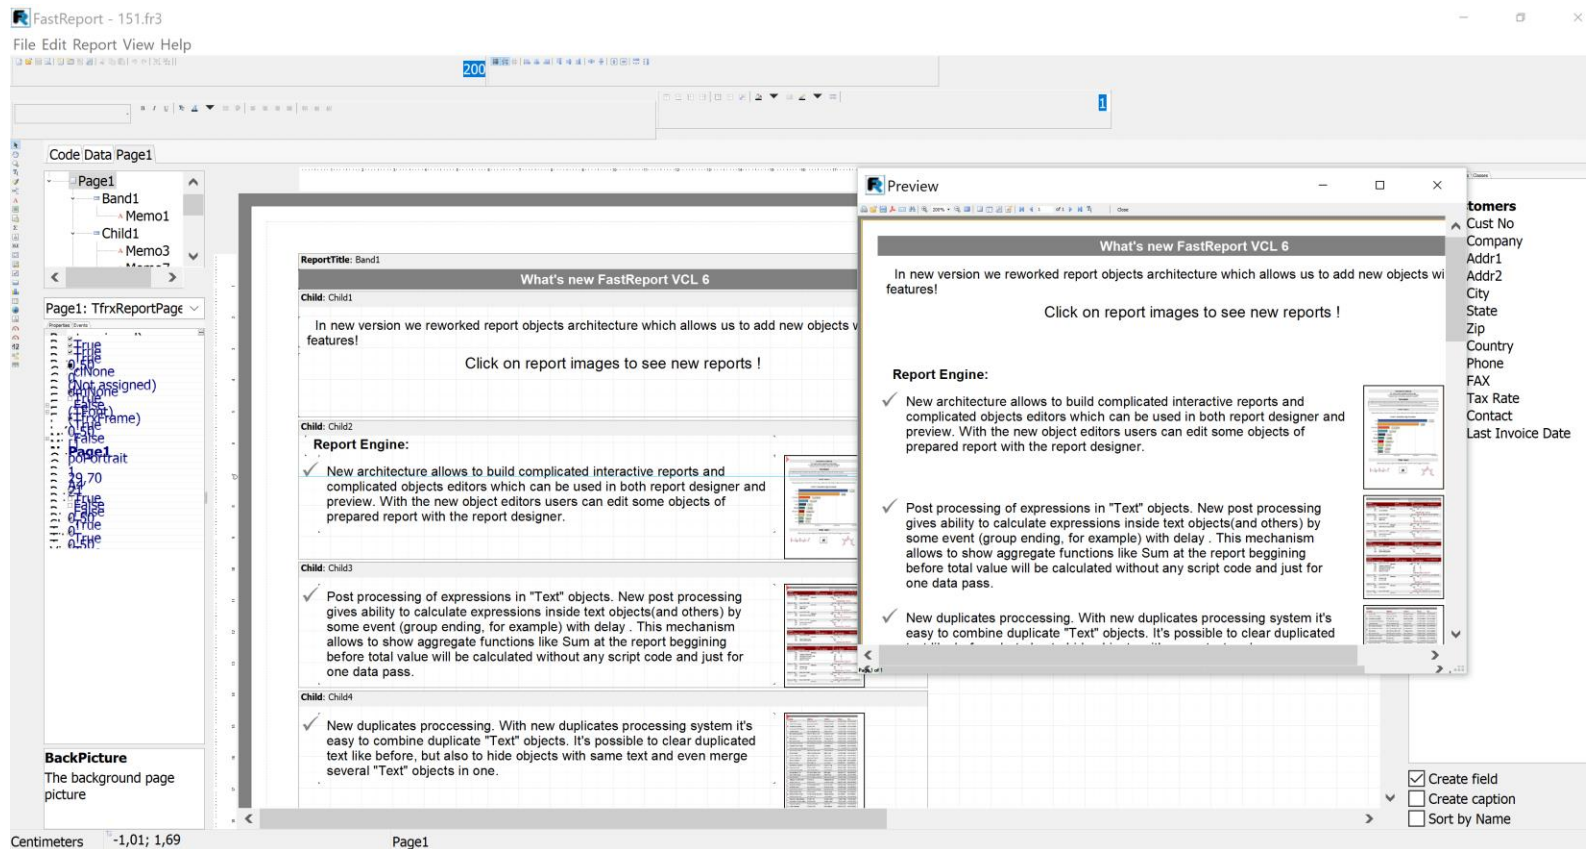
FastReport - 151.fr3

File Edit Report View Help

200

1

Code Data Page1

Page1
Band1
Memo1
Child1
Memo3

Page1: TfrxReportPage

True
True
clNone
(Not assigned)
False
(TFont)
(TfrxFrame)
True
False
Page1
poPortrait
29,70
True
False
True
True

BackPicture
The background page picture

ReportTitle: Band1
What's new FastReport VCL 6
Child: Child1
In new version we reworked report objects architecture which allows us to add new objects w features!
Click on report images to see new reports !
Child: Child2
Report Engine:
New architecture allows to build complicated interactive reports and complicated objects editors which can be used in both report designer and preview. With the new object editors users can edit some objects of prepared report with the report designer.
Child: Child3
Post processing of expressions in "Text" objects. New post processing gives ability to calculate expressions inside text objects(and others) by some event (group ending, for example) with delay . This mechanism allows to show aggregate functions like Sum at the report beggining before total value will be calculated without any script code and just for one data pass.
Child: Child4
New duplicates proccessing. With new duplicates processing system it's easy to combine duplicate "Text" objects. It's possible to clear duplicated text like before, but also to hide objects with same text and even merge several "Text" objects in one.

Preview
What's new FastReport VCL 6
In new version we reworked report objects architecture which allows us to add new objects wi features!
Click on report images to see new reports !
Report Engine:
New architecture allows to build complicated interactive reports and complicated objects editors which can be used in both report designer and preview. With the new object editors users can edit some objects of prepared report with the report designer.
Post processing of expressions in "Text" objects. New post processing gives ability to calculate expressions inside text objects(and others) by some event (group ending, for example) with delay . This mechanism allows to show aggregate functions like Sum at the report beggining before total value will be calculated without any script code and just for one data pass.
New duplicates proccessing. With new duplicates processing system it's easy to combine duplicate "Text" objects. It's possible to clear duplicated

tomers
Cust No
Company
Addr1
Addr2
City
State
Zip
Country
Phone
FAX
Tax Rate
Contact
Last Invoice Date

Create field
Create caption
Sort by Name

Centimeters -1,01; 1,69 Page1